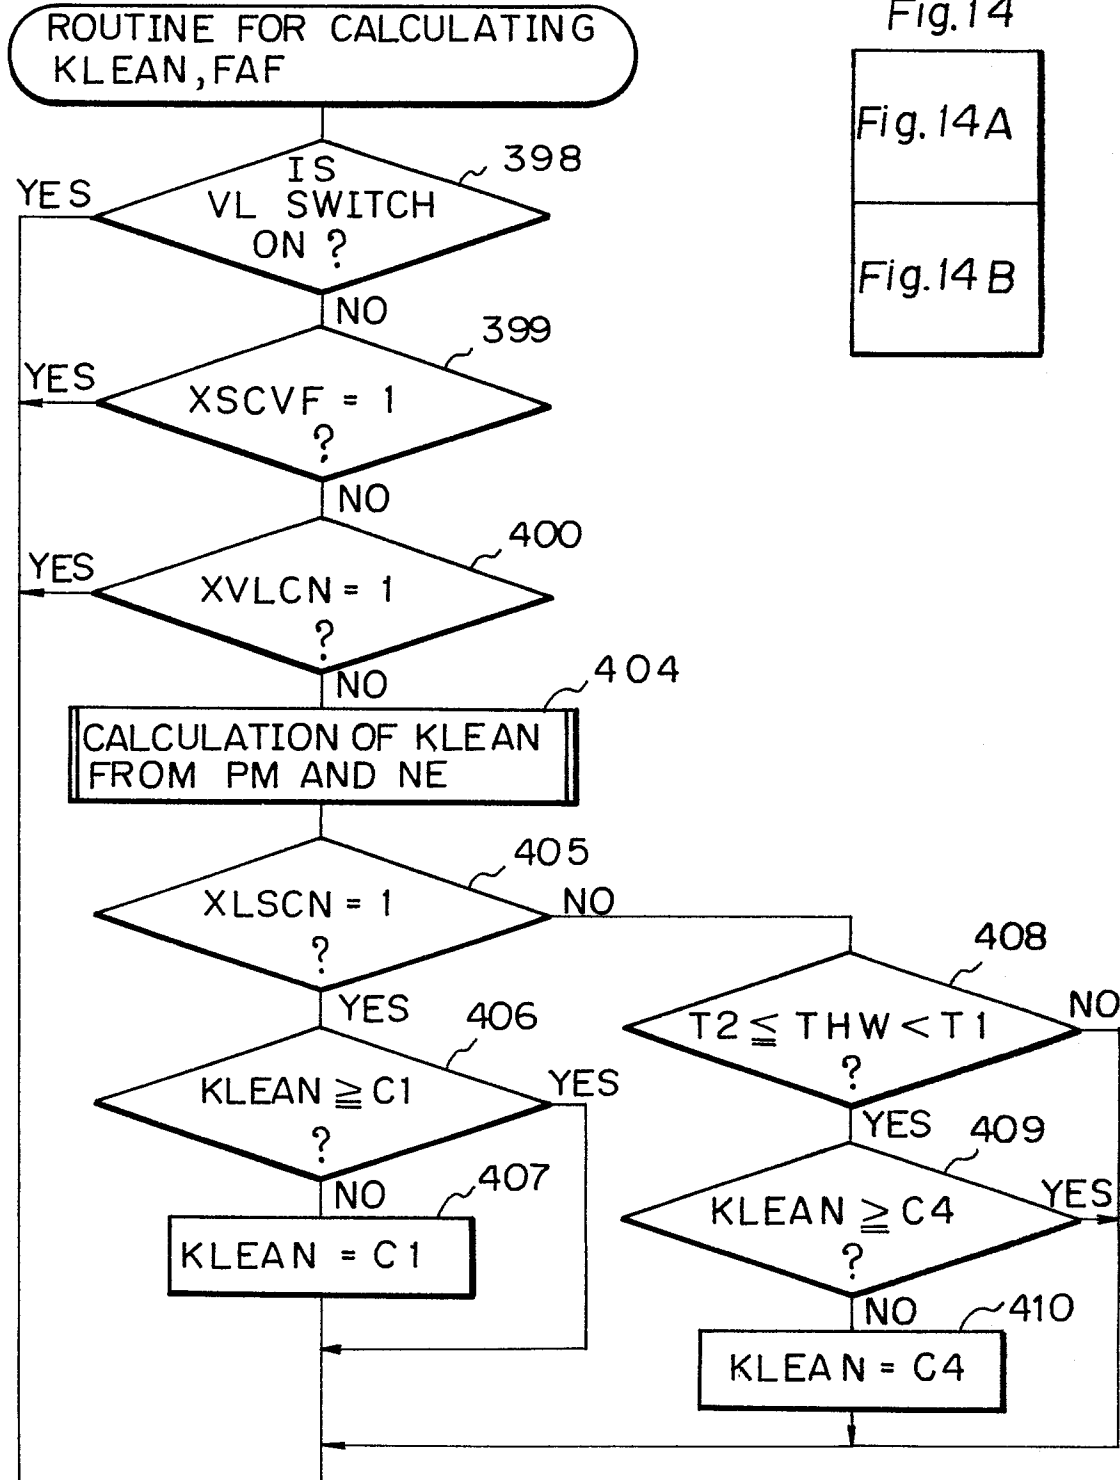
Fig.14

Fig.14A

Fig.14B

ROUTINE FOR CALCULATING KLEAN, FAF

398
IS VL SWITCH ON ?
YES
NO

399
XSCVF = 1 ?
YES
NO

400
XVLCN = 1 ?
YES
NO

404
CALCULATION OF KLEAN FROM PM AND NE

405
XLSCN = 1 ?
NO
YES

406
KLEAN $\geqq$ C1 ?
YES
NO

407
KLEAN = C1

408
T2 $\leqq$ THW < T1 ?
NO
YES

409
KLEAN $\geqq$ C4 ?
YES
NO

410
KLEAN = C4